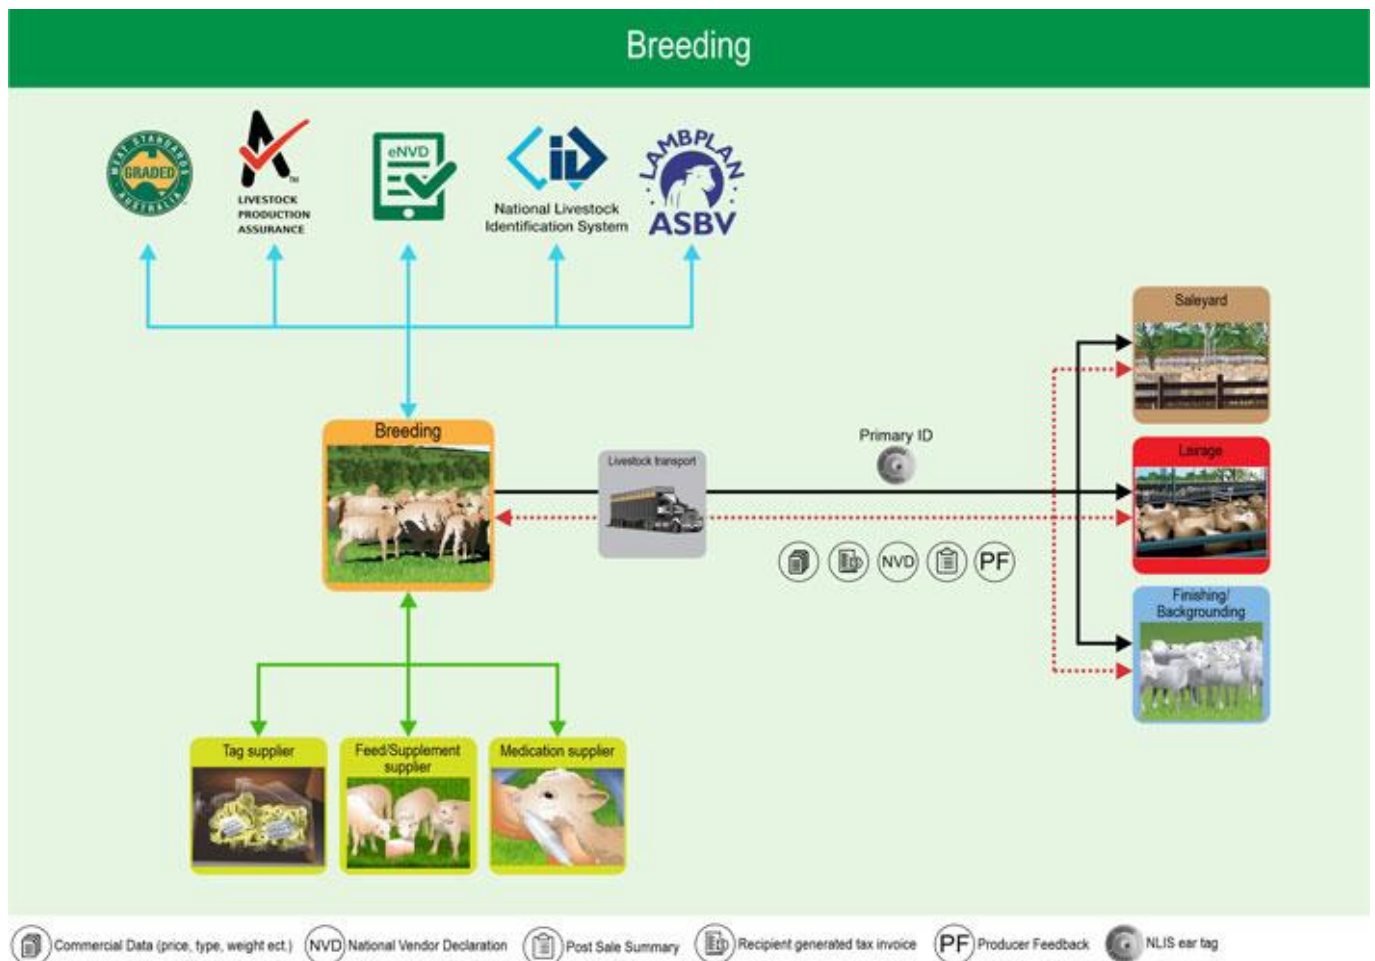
Breeding

MEAT STANDARDS AUSTRALIA GRADED

LIVESTOCK PRODUCTION ASSURANCE

eNVD

iD National Livestock Identification System

LAMBPLAN ASBV

Breeding

Livestock transport

Primary ID

NVD PF

Saleyard

Lairage

Finishing/ Backgrounding

Tag supplier

Feed/Supplement supplier

Medication supplier

Commercial Data (price, type, weight ect.) NVD National Vendor Declaration Post Sale Summary Recipient generated tax invoice PF Producer Feedback NLIS ear tag